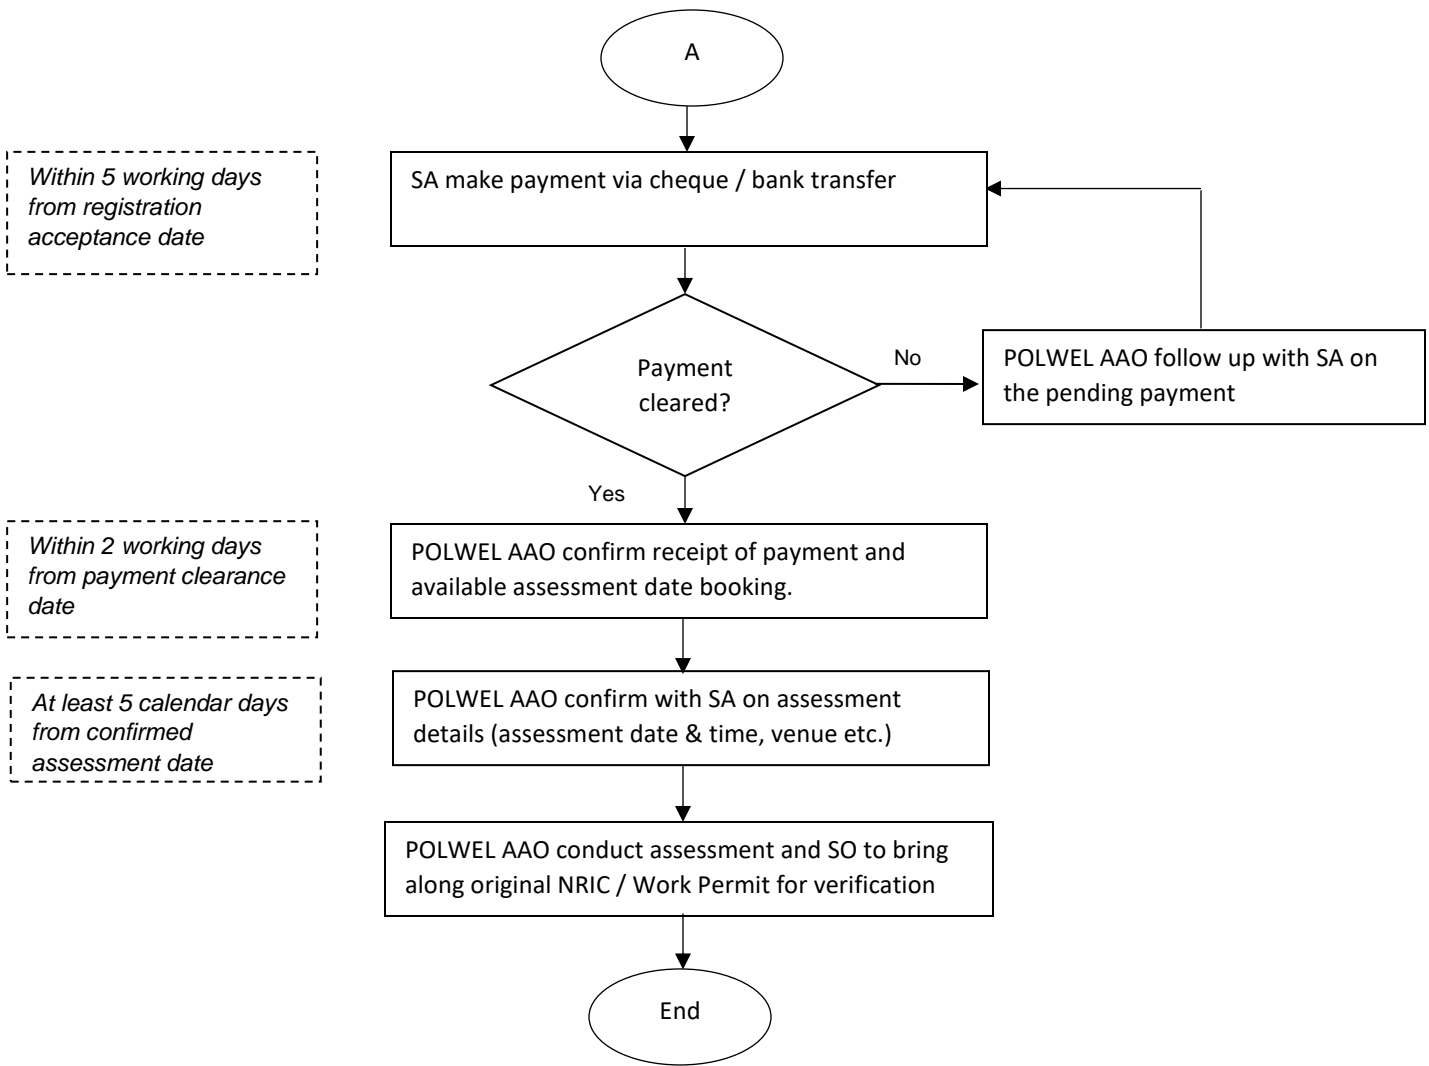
A

Within 5 working days from registration acceptance date

SA make payment via cheque / bank transfer

Payment cleared?

No

POLWEL AAO follow up with SA on the pending payment

Yes

Within 2 working days from payment clearance date

POLWEL AAO confirm receipt of payment and available assessment date booking.

At least 5 calendar days from confirmed assessment date

POLWEL AAO confirm with SA on assessment details (assessment date & time, venue etc.)

POLWEL AAO conduct assessment and SO to bring along original NRIC / Work Permit for verification

End